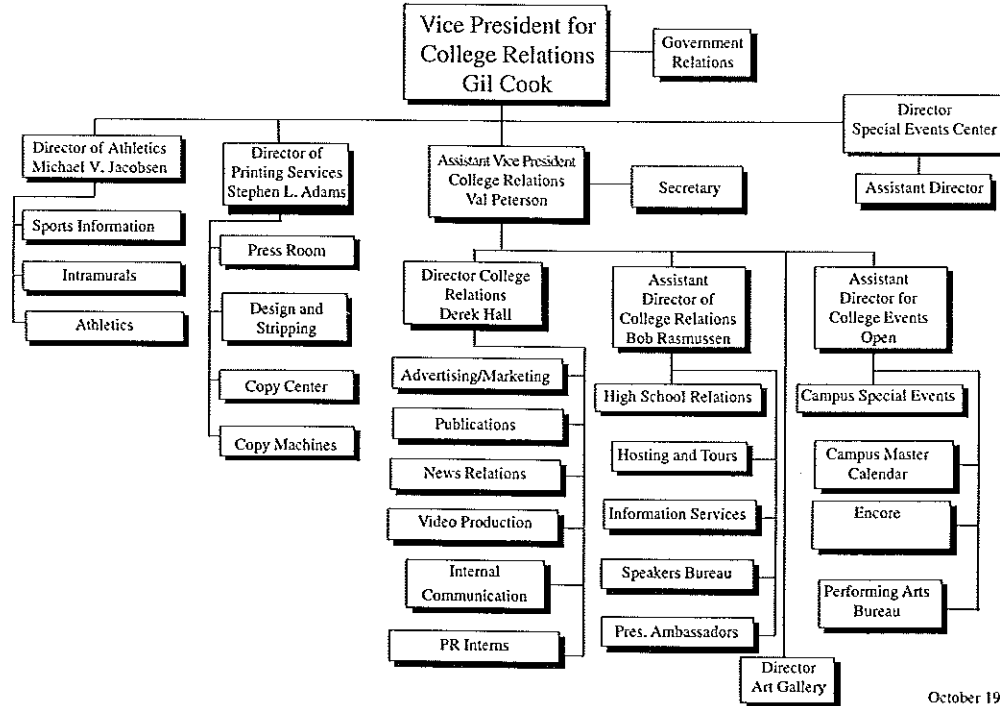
Vice President for College Relations Gil Cook

Government Relations

Director of Athletics Michael V. Jacobsen

Sports Information

Intramurals

Athletics

Director of Printing Services Stephen L. Adams

Press Room

Design and Stripping

Copy Center

Copy Machines

Assistant Vice President College Relations Val Peterson

Secretary

Director Special Events Center

Assistant Director

Director College Relations Derek Hall

Advertising/Marketing

Publications

News Relations

Video Production

Internal Communication

PR Interns

Assistant Director of College Relations Bob Rasmussen

High School Relations

Hosting and Tours

Information Services

Speakers Bureau

Pres. Ambassadors

Director Art Gallery

Assistant Director for College Events Open

Campus Special Events

Campus Master Calendar

Encore

Performing Arts Bureau

October 19